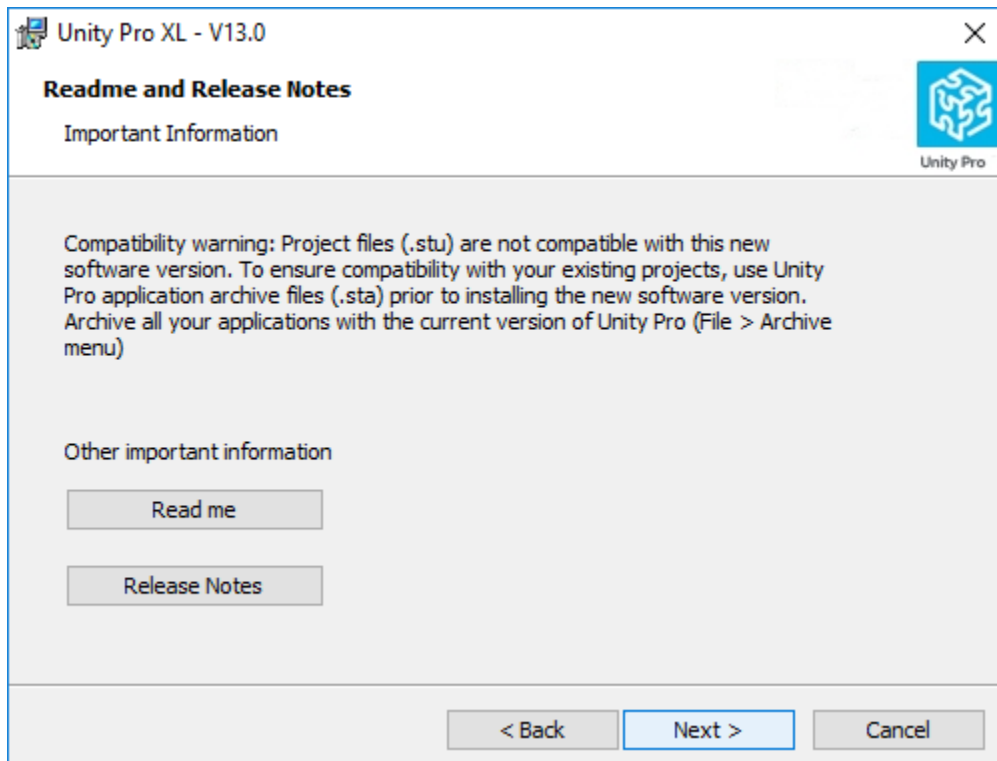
Unity Pro XL - V13.0

×

Readme and Release Notes

Important Information

Unity Pro

Compatibility warning: Project files (.stu) are not compatible with this new software version. To ensure compatibility with your existing projects, use Unity Pro application archive files (.sta) prior to installing the new software version. Archive all your applications with the current version of Unity Pro (File > Archive menu)

Other important information

Read me

Release Notes

< Back

Next >

Cancel